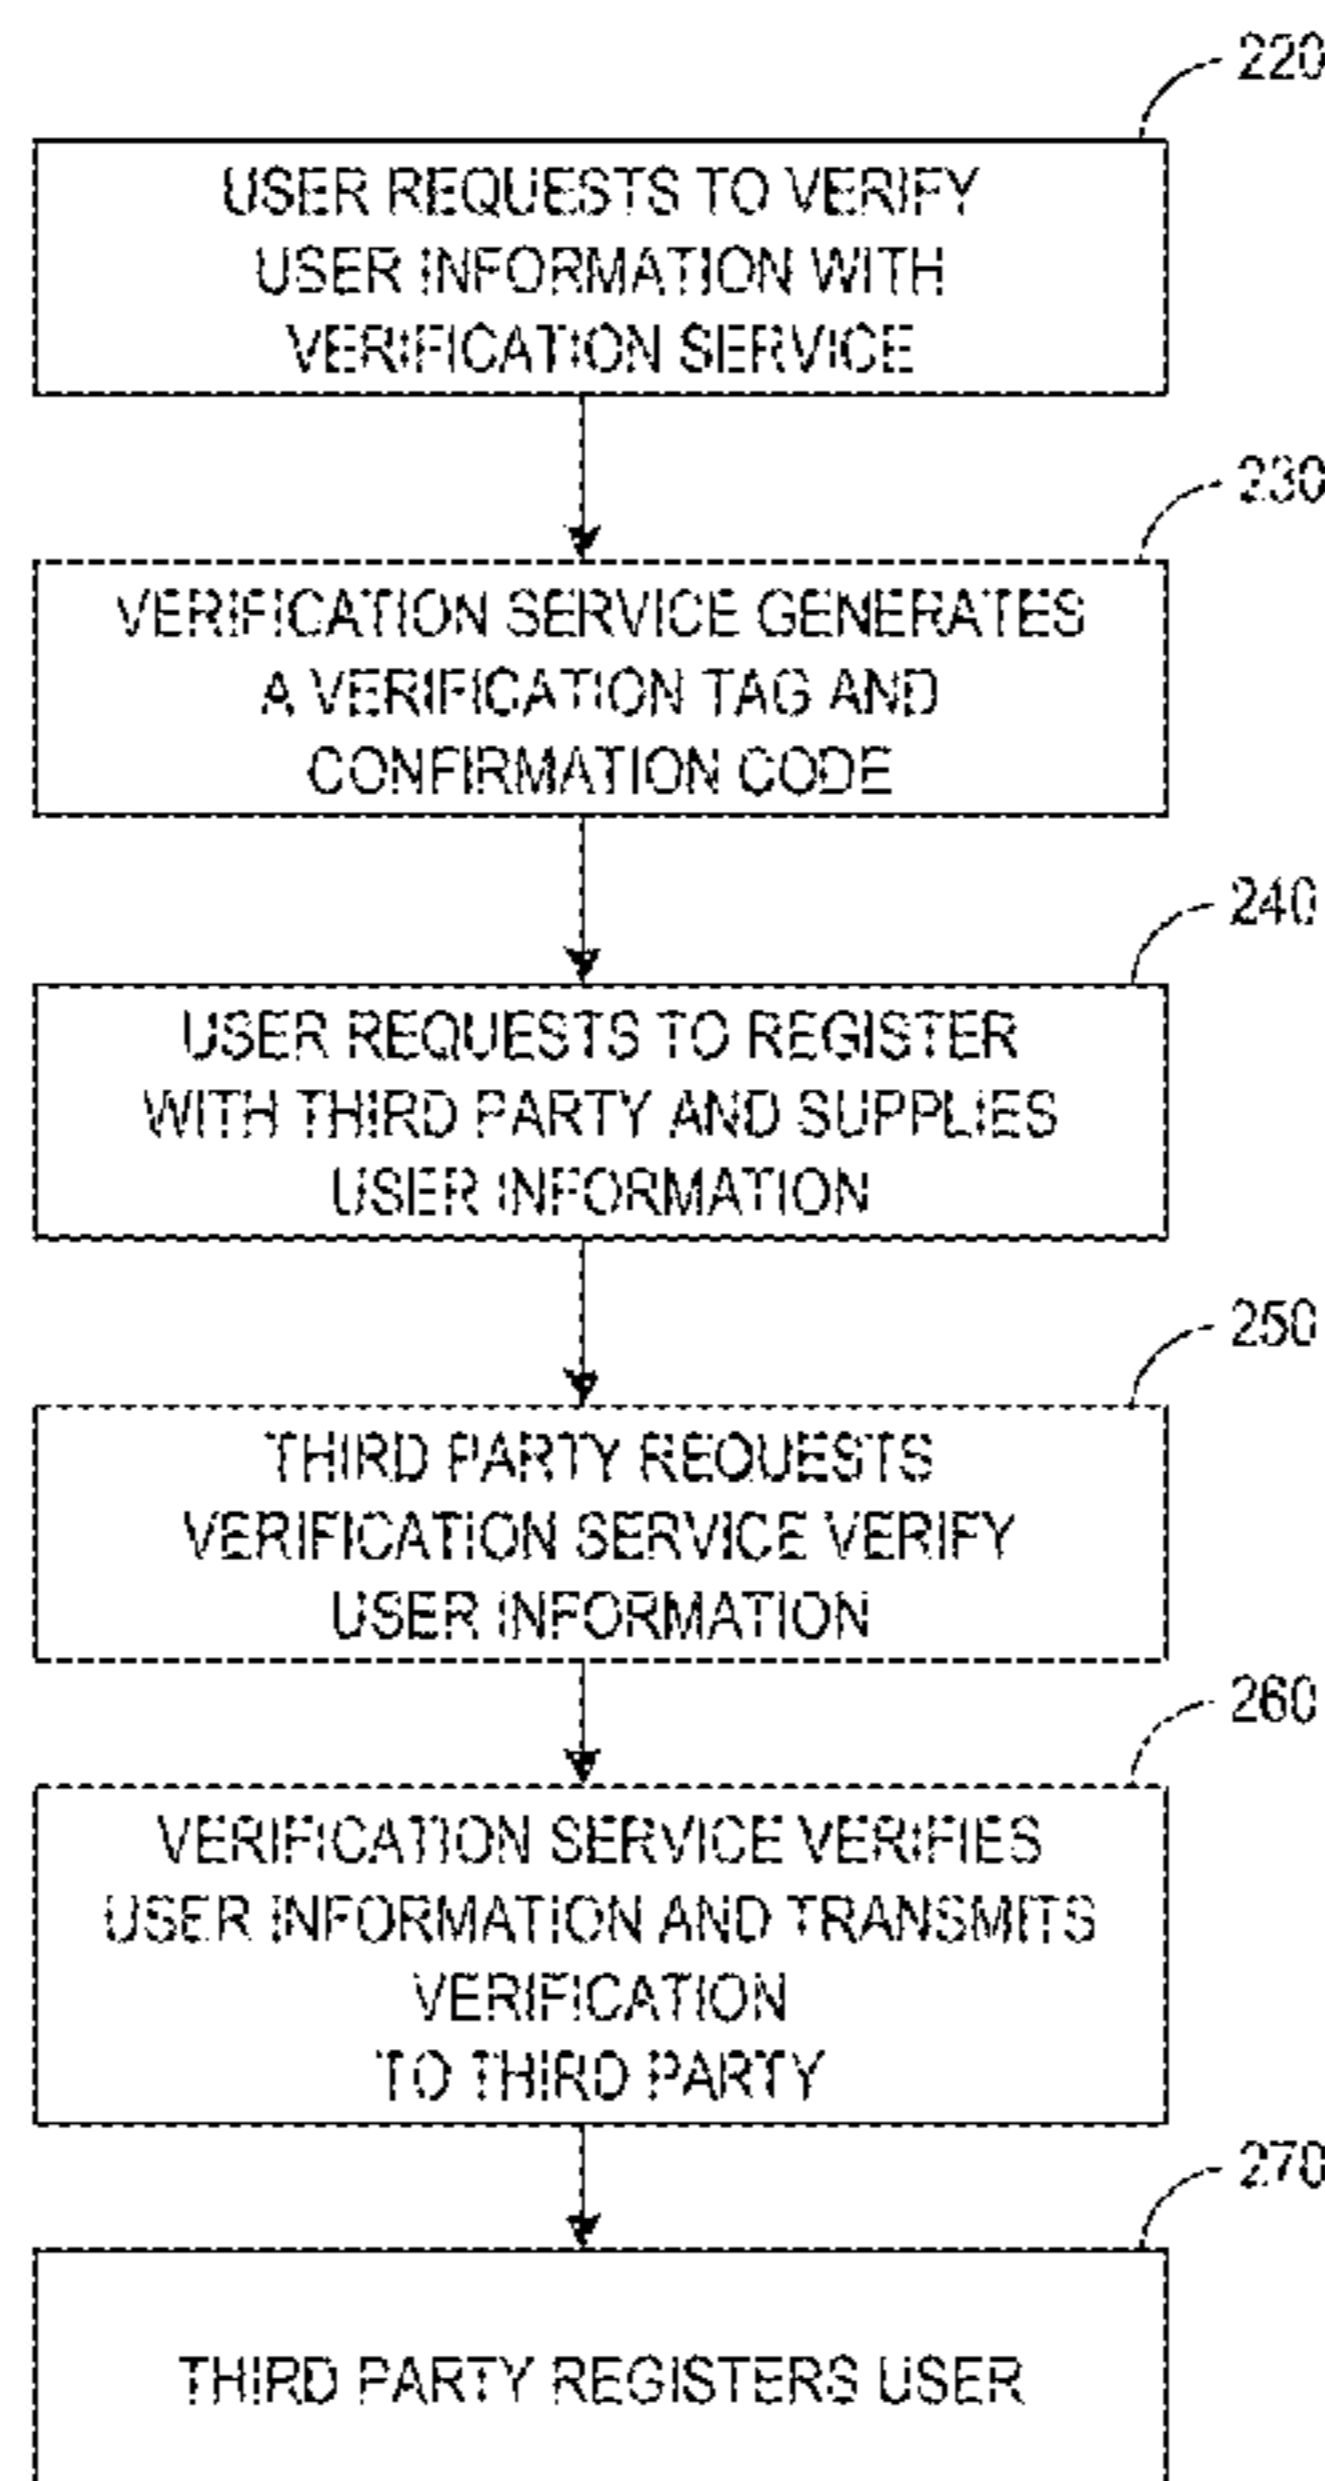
220

USER REQUESTS TO VERIFY USER INFORMATION WITH VERIFICATION SERVICE

230

VERIFICATION SERVICE GENERATES A VERIFICATION TAG AND CONFIRMATION CODE

240

USER REQUESTS TO REGISTER WITH THIRD PARTY AND SUPPLIES USER INFORMATION

250

THIRD PARTY REQUESTS VERIFICATION SERVICE VERIFY USER INFORMATION

260

VERIFICATION SERVICE VERIFIES USER INFORMATION AND TRANSMITS VERIFICATION TO THIRD PARTY

270

THIRD PARTY REGISTERS USER